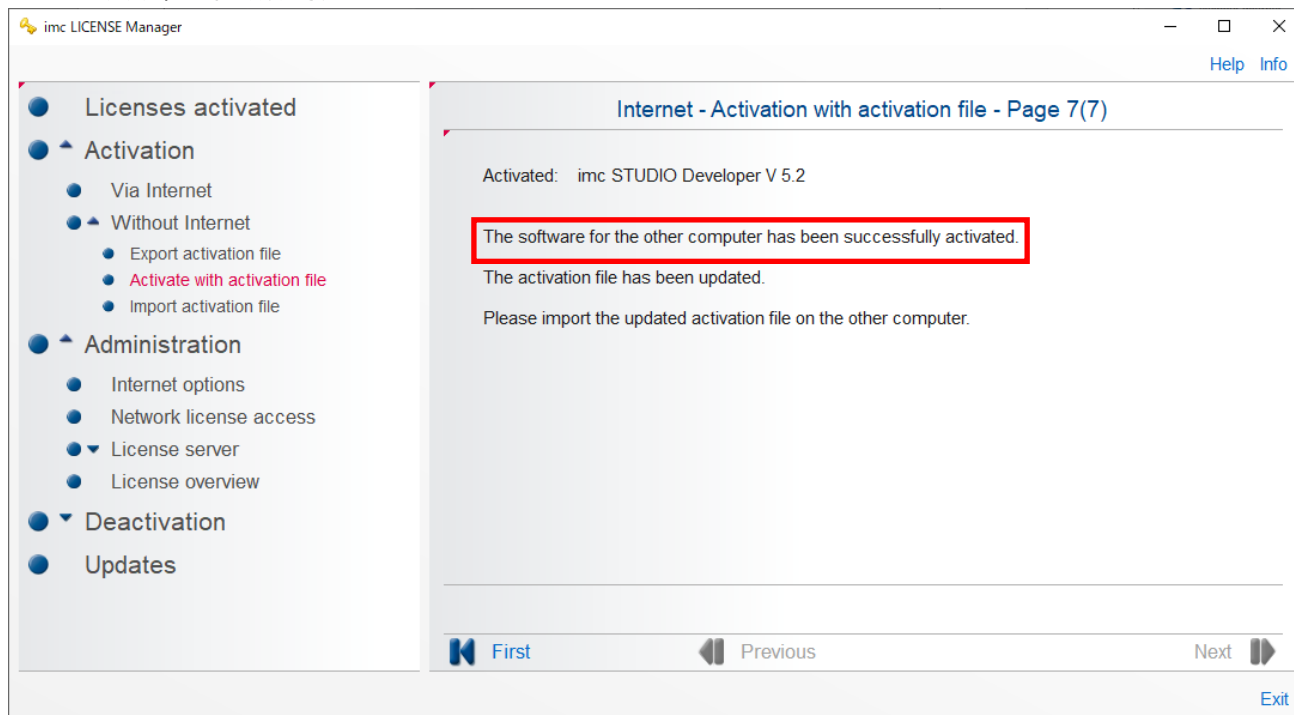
imc LICENSE Manager

Help Info

Licenses activated
Activation
Via Internet
Without Internet
Export activation file
Activate with activation file
Import activation file
Administration
Internet options
Network license access
License server
License overview
Deactivation
Updates

Internet - Activation with activation file - Page 7(7)

Activated: imc STUDIO Developer V 5.2

The software for the other computer has been successfully activated.

The activation file has been updated.

Please import the updated activation file on the other computer.

First
Previous
Next

Exit